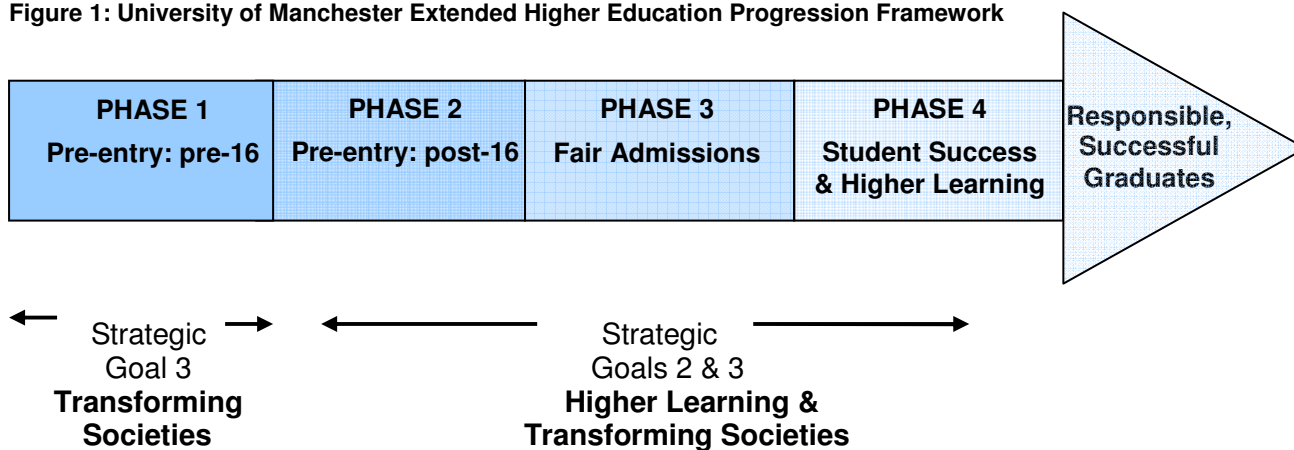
Figure 1: University of Manchester Extended Higher Education Progression Framework

PHASE 1
Pre-entry: pre-16

PHASE 2
Pre-entry: post-16

PHASE 3
Fair Admissions

PHASE 4
Student Success & Higher Learning

Responsible, Successful Graduates

Strategic Goal 3
Transforming Societies

Strategic Goals 2 & 3
Higher Learning & Transforming Societies